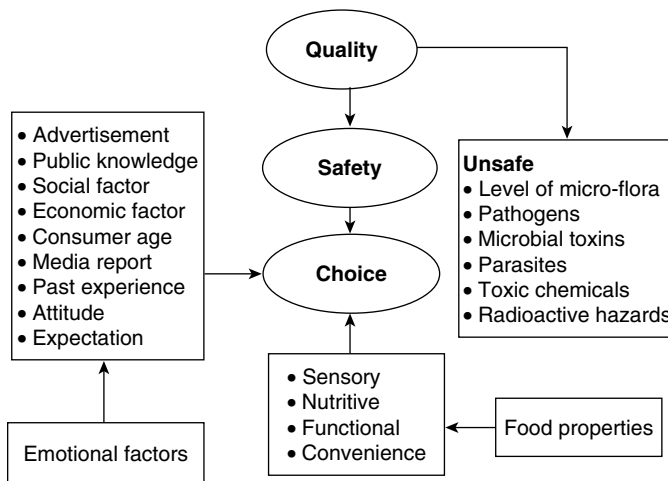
Quality

Safety

Choice

• Advertisement
• Public knowledge
• Social factor
• Economic factor
• Consumer age
• Media report
• Past experience
• Attitude
• Expectation

Unsafe
• Level of micro-flora
• Pathogens
• Microbial toxins
• Parasites
• Toxic chemicals
• Radioactive hazards

• Sensory
• Nutritive
• Functional
• Convenience

Food properties

Emotional factors